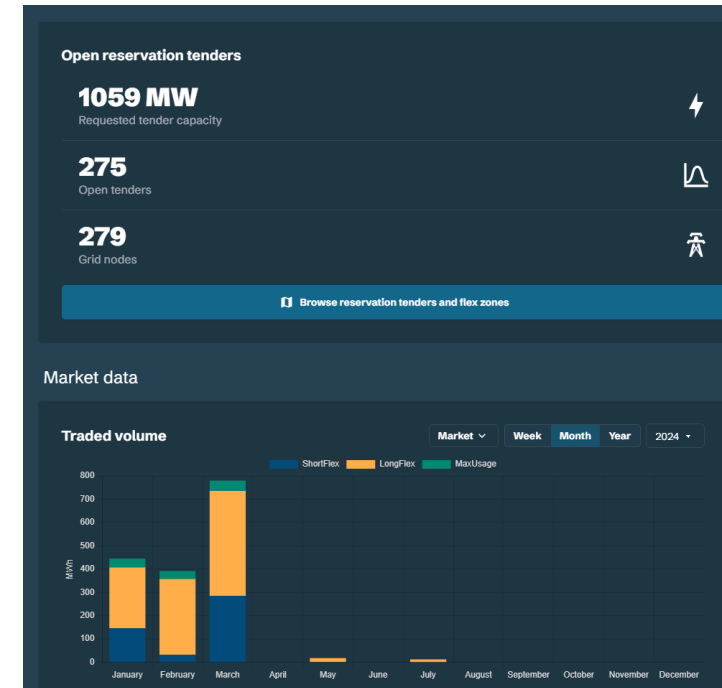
Open reservation tenders

1059 MW
Requested tender capacity

275
Open tenders

279
Grid nodes

Browse reservation tenders and flex zones

Market data

Traded volume

Market

Week Month Year

2024

ShortFlex LongFlex MaxUsage

MWh

800
700
600
500
400
300
200
100
0

January February March April May June July August September October November December